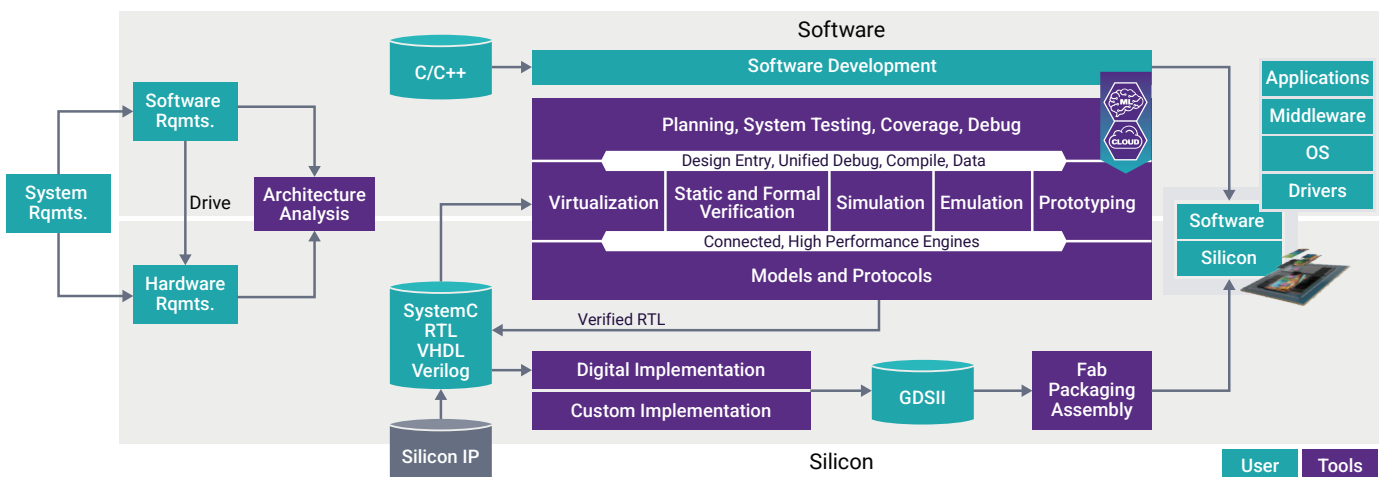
Software

System Rqmts.

Software Rqmts.

Drive

Hardware Rqmts.

Architecture Analysis

C/C++

Software Development

ML

CLOUD

Planning, System Testing, Coverage, Debug

Design Entry, Unified Debug, Compile, Data

Virtualization

Static and Formal Verification

Simulation

Emulation

Prototyping

Connected, High Performance Engines

Models and Protocols

Applications

Middleware

OS

Drivers

Software

Silicon

SystemC RTL VHDL Verilog

Verified RTL

Digital Implementation

Custom Implementation

GDSII

Fab Packaging Assembly

Silicon IP

Silicon

User

Tools